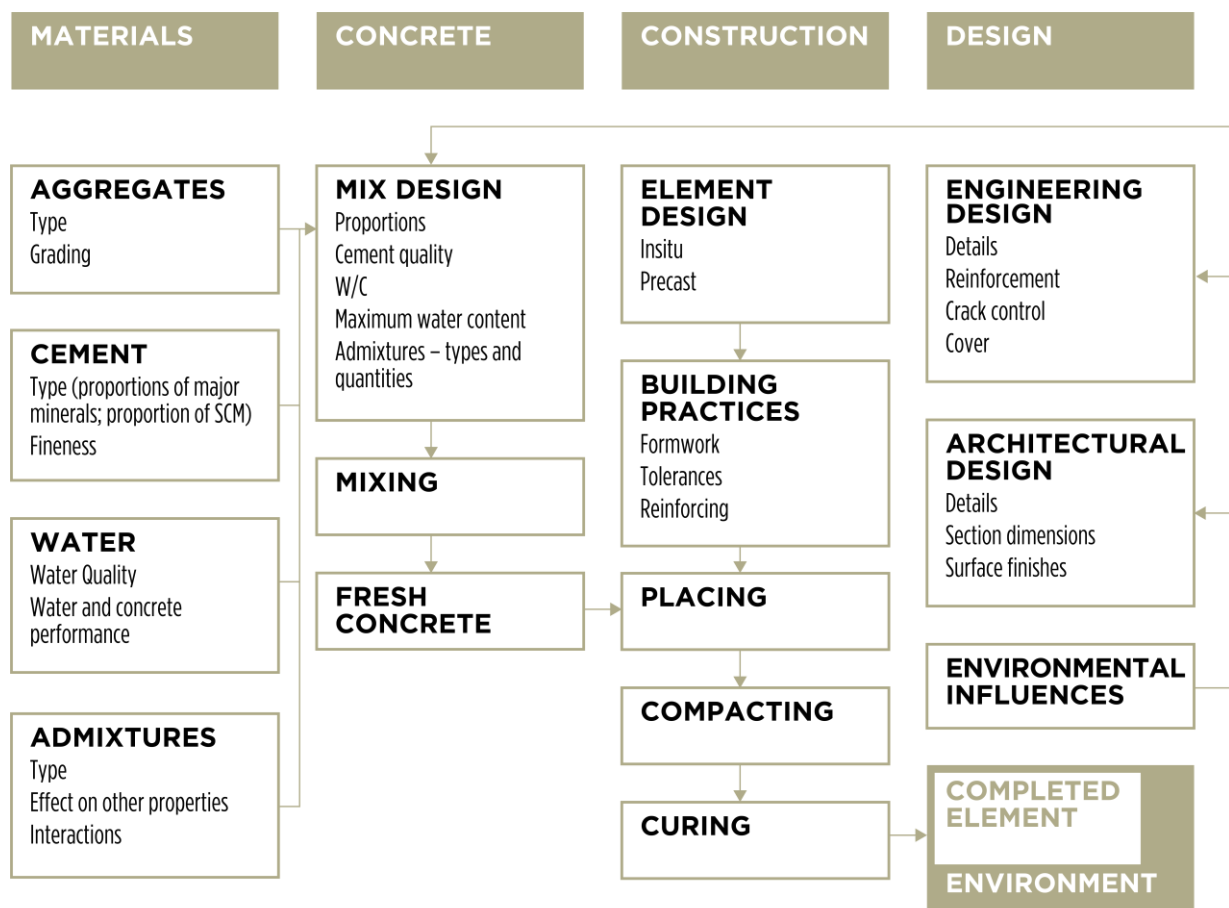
MATERIALS

CONCRETE

CONSTRUCTION

DESIGN

AGGREGATES
Type
Grading

CEMENT
Type (proportions of major minerals; proportion of SCM)
Fineness

WATER
Water Quality
Water and concrete performance

ADMIXTURES
Type
Effect on other properties
Interactions

MIX DESIGN
Proportions
Cement quality
W/C
Maximum water content
Admixtures – types and quantities

MIXING

FRESH CONCRETE

ELEMENT DESIGN
Insitu
Precast

BUILDING PRACTICES
Formwork
Tolerances
Reinforcing

PLACING

COMPACTING

CURING

ENGINEERING DESIGN
Details
Reinforcement
Crack control
Cover

ARCHITECTURAL DESIGN
Details
Section dimensions
Surface finishes

ENVIRONMENTAL INFLUENCES

COMPLETED ELEMENT

ENVIRONMENT